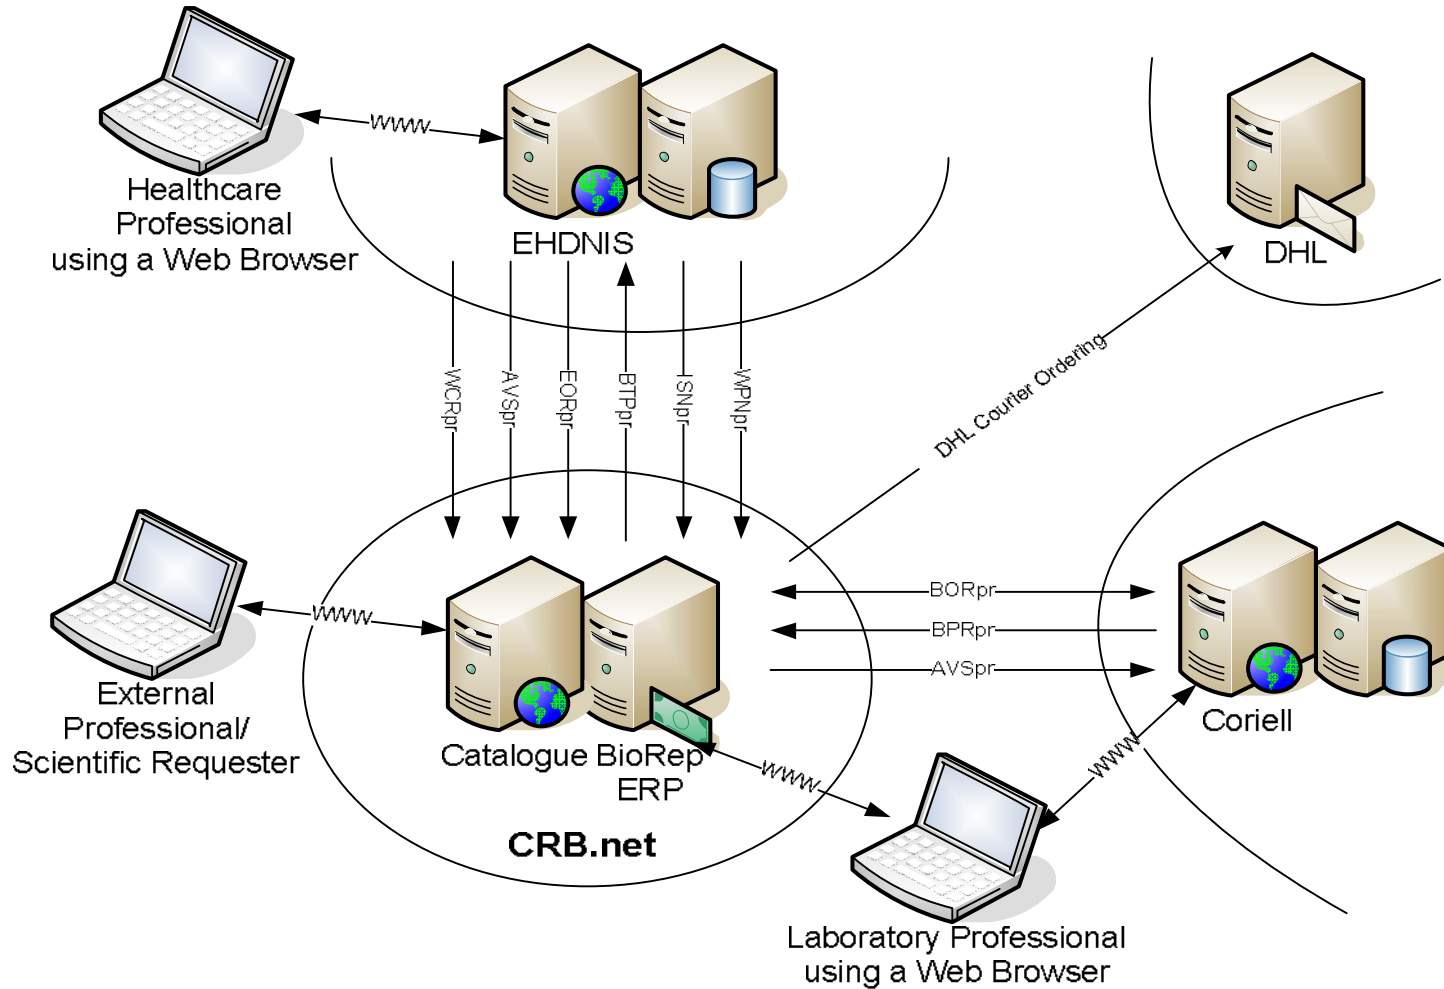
www

Healthcare Professional using a Web Browser

EHDNIS

DHL

WCRpr

AVSpr

EORpr

BTPpr

ISNpr

WPNpr

DHL Courier Ordering

www

External Professional/ Scientific Requester

BORpr

BPRpr

AVSpr

Catalogue BioRep ERP

Coriell

www

www

CRB.net

Laboratory Professional using a Web Browser